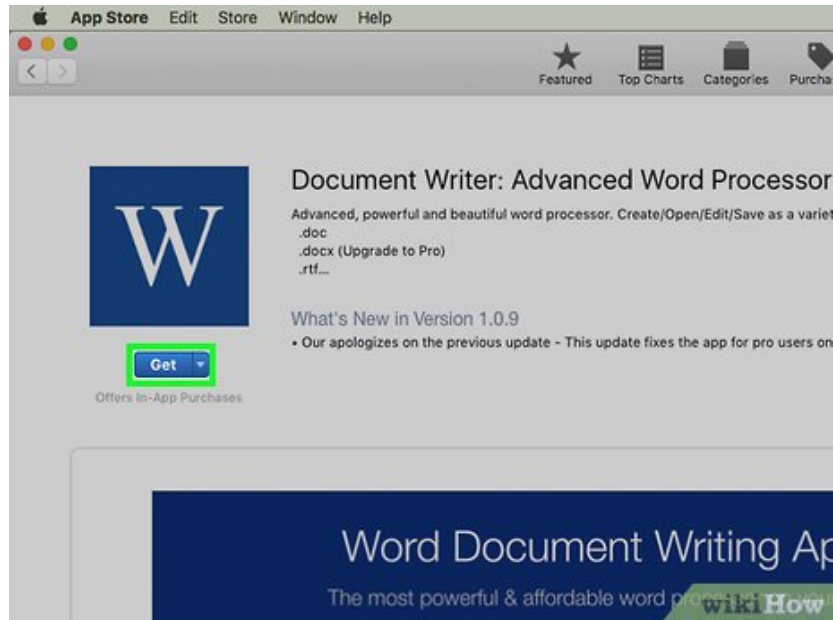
App Store Edit Store Window Help

Featured Top Charts Categories Purcha

W

Document Writer: Advanced Word Processor

Advanced, powerful and beautiful word processor. Create/Open/Edit/Save as a variet
.doc
.docx (Upgrade to Pro)
.rtf...

What's New in Version 1.0.9

• Our apologizes on the previous update - This update fixes the app for pro users on

Get

Offers In-App Purchases

Word Document Writing Ap

The most powerful & affordable word pro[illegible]

wikiHow